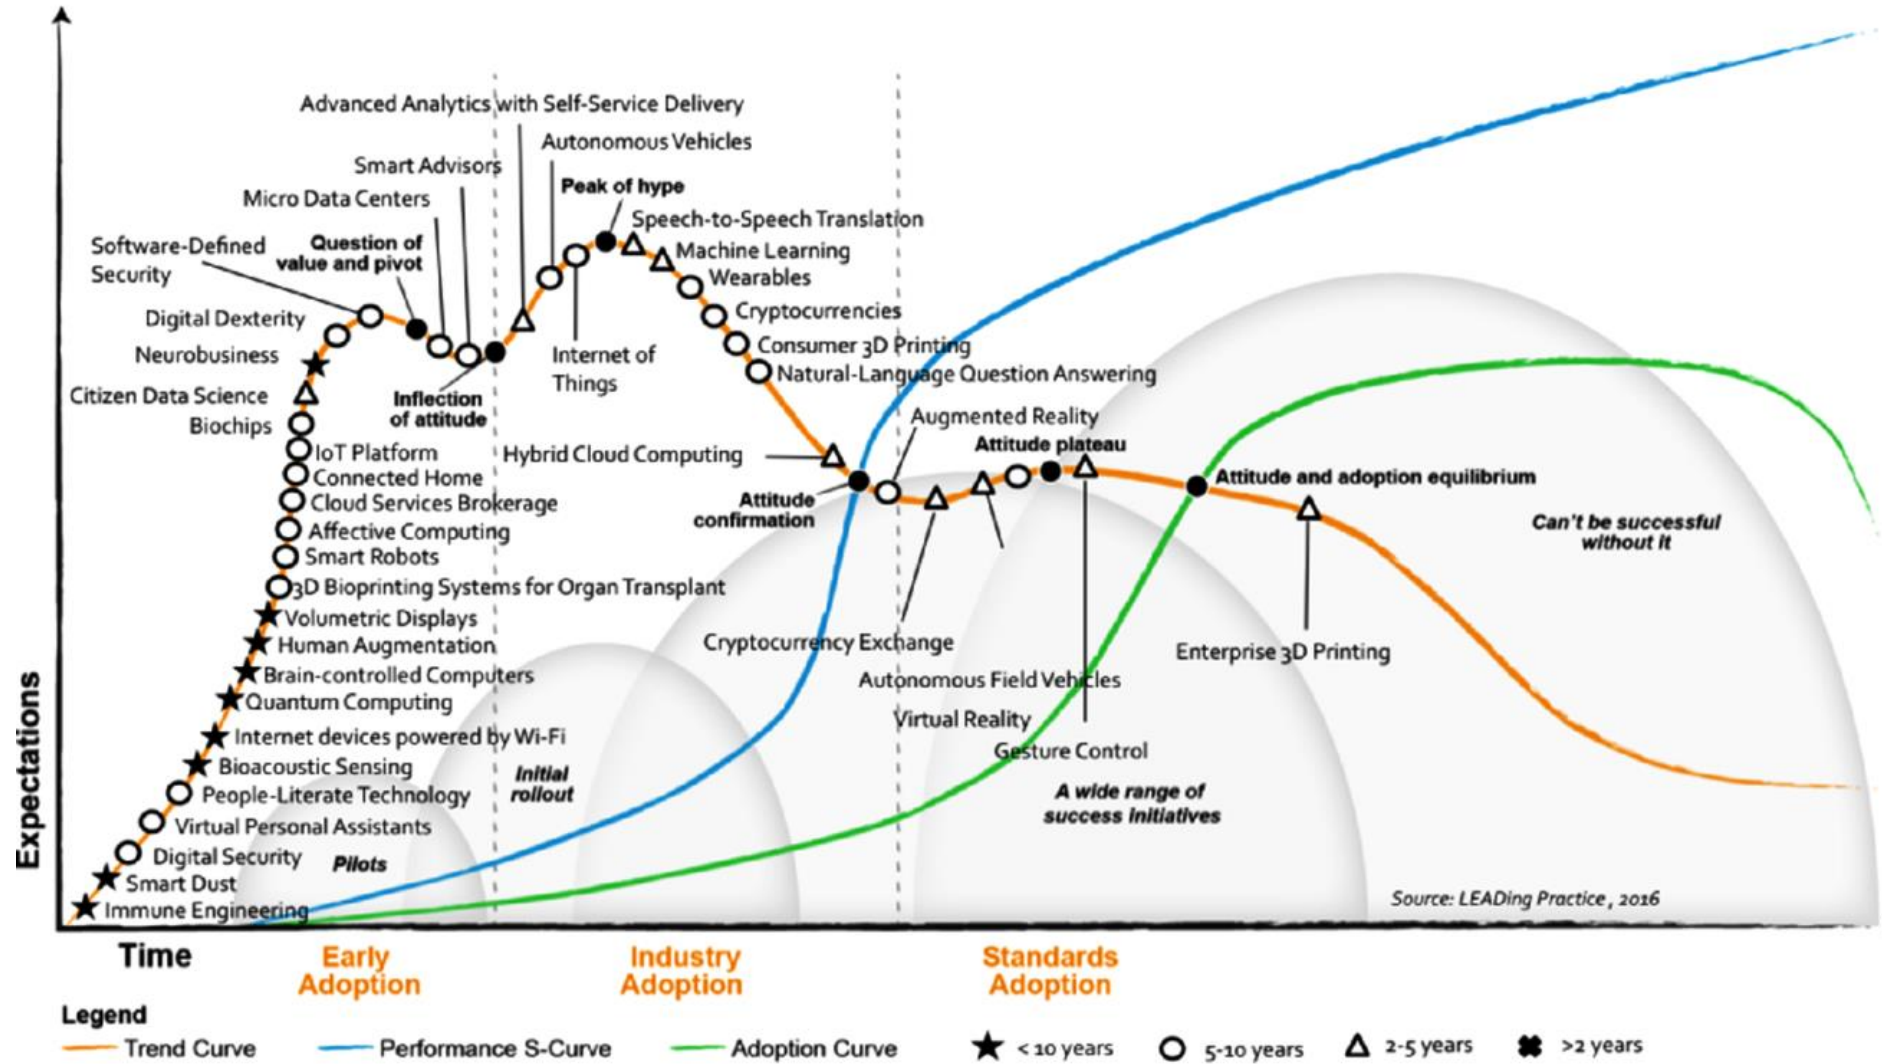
Expectations

Advanced Analytics with Self-Service Delivery
Autonomous Vehicles
Smart Advisors
Micro Data Centers
Peak of hype
Speech-to-Speech Translation
Software-Defined Security
Question of value and pivot
Machine Learning
Wearables
Digital Dexterity
Cryptocurrencies
Neurobusiness
Internet of Things
Consumer 3D Printing
Natural-Language Question Answering
Citizen Data Science
Inflection of attitude
Biochips
Augmented Reality
IoT Platform
Hybrid Cloud Computing
Attitude plateau
Connected Home
Attitude and adoption equilibrium
Cloud Services Brokerage
Attitude confirmation
Affective Computing
Can't be successful without it
Smart Robots
3D Bioprinting Systems for Organ Transplant
Volumetric Displays
Cryptocurrency Exchange
Human Augmentation
Enterprise 3D Printing
Brain-controlled Computers
Autonomous Field Vehicles
Quantum Computing
Virtual Reality
Internet devices powered by Wi-Fi
Gesture Control
Bioacoustic Sensing
Initial rollout
People-Literate Technology
A wide range of success initiatives
Virtual Personal Assistants
Digital Security
Pilots
Smart Dust
Immune Engineering
Source: LEADing Practice, 2016

Time
Early Adoption
Industry Adoption
Standards Adoption

Legend
Trend Curve
Performance S-Curve
Adoption Curve
< 10 years
5-10 years
2-5 years
>2 years